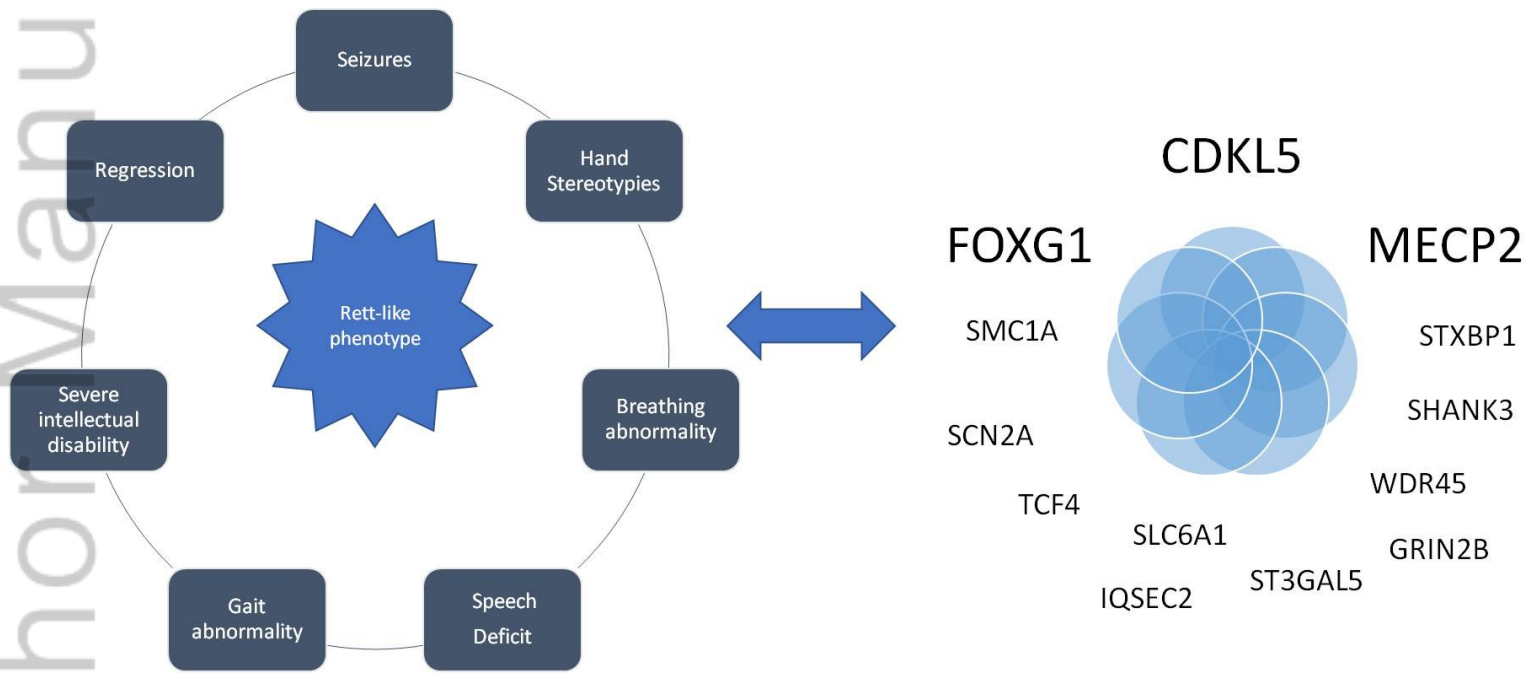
hor Manu

Seizures

Regression

Hand Stereotypies

Rett-like phenotype

Severe intellectual disability

Breathing abnormality

Gait abnormality

Speech Deficit

CDKL5

FOXG1

MECP2

SMC1A

STXBP1

SHANK3

SCN2A

WDR45

TCF4

SLC6A1

GRIN2B

ST3GAL5

IQSEC2